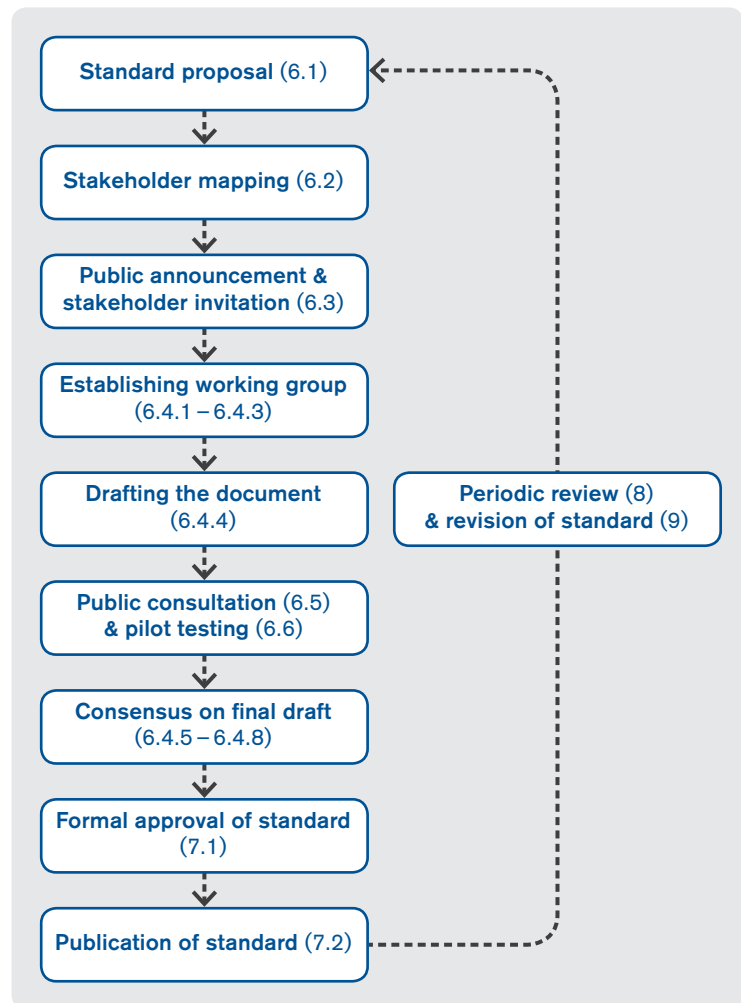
Standard proposal (6.1)

Stakeholder mapping (6.2)

Public announcement & stakeholder invitation (6.3)

Establishing working group (6.4.1 – 6.4.3)

Drafting the document (6.4.4)

Public consultation (6.5) & pilot testing (6.6)

Consensus on final draft (6.4.5 – 6.4.8)

Formal approval of standard (7.1)

Publication of standard (7.2)

Periodic review (8) & revision of standard (9)